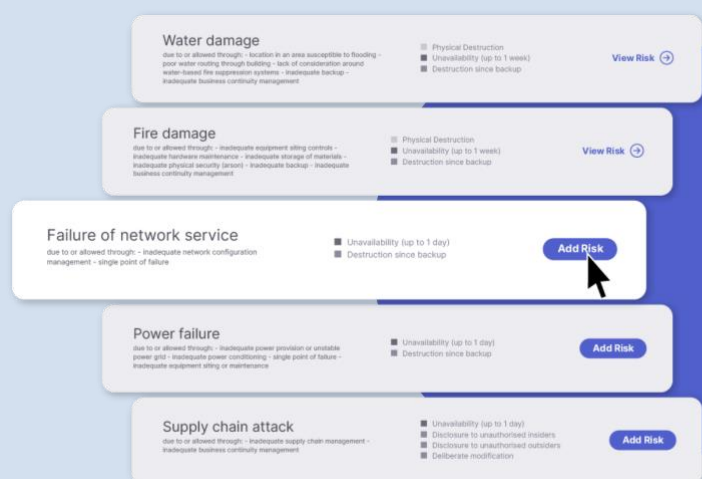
Water damage

due to or allowed through: - location in an area susceptible to flooding - poor water routing through building - lack of consideration around water-based fire suppression systems - inadequate backup - inadequate business continuity management

Physical Destruction
Unavailability (up to 1 week)
Destruction since backup

View Risk

Fire damage

due to or allowed through: - inadequate equipment siting controls - inadequate hardware maintenance - inadequate storage of materials - inadequate physical security (arson) - inadequate backup - inadequate business continuity management

Physical Destruction
Unavailability (up to 1 week)
Destruction since backup

View Risk

Failure of network service

due to or allowed through: - inadequate network configuration management - single point of failure

Unavailability (up to 1 day)
Destruction since backup

Add Risk

Power failure

due to or allowed through: - inadequate power provision or unstable power grid - inadequate power conditioning - single point of failure - inadequate equipment siting or maintenance

Unavailability (up to 1 day)
Destruction since backup

Add Risk

Supply chain attack

due to or allowed through: - inadequate supply chain management - inadequate business continuity management

Unavailability (up to 1 day)
Disclosure to unauthorised insiders
Disclosure to unauthorised outsiders
Deliberate modification

Add Risk